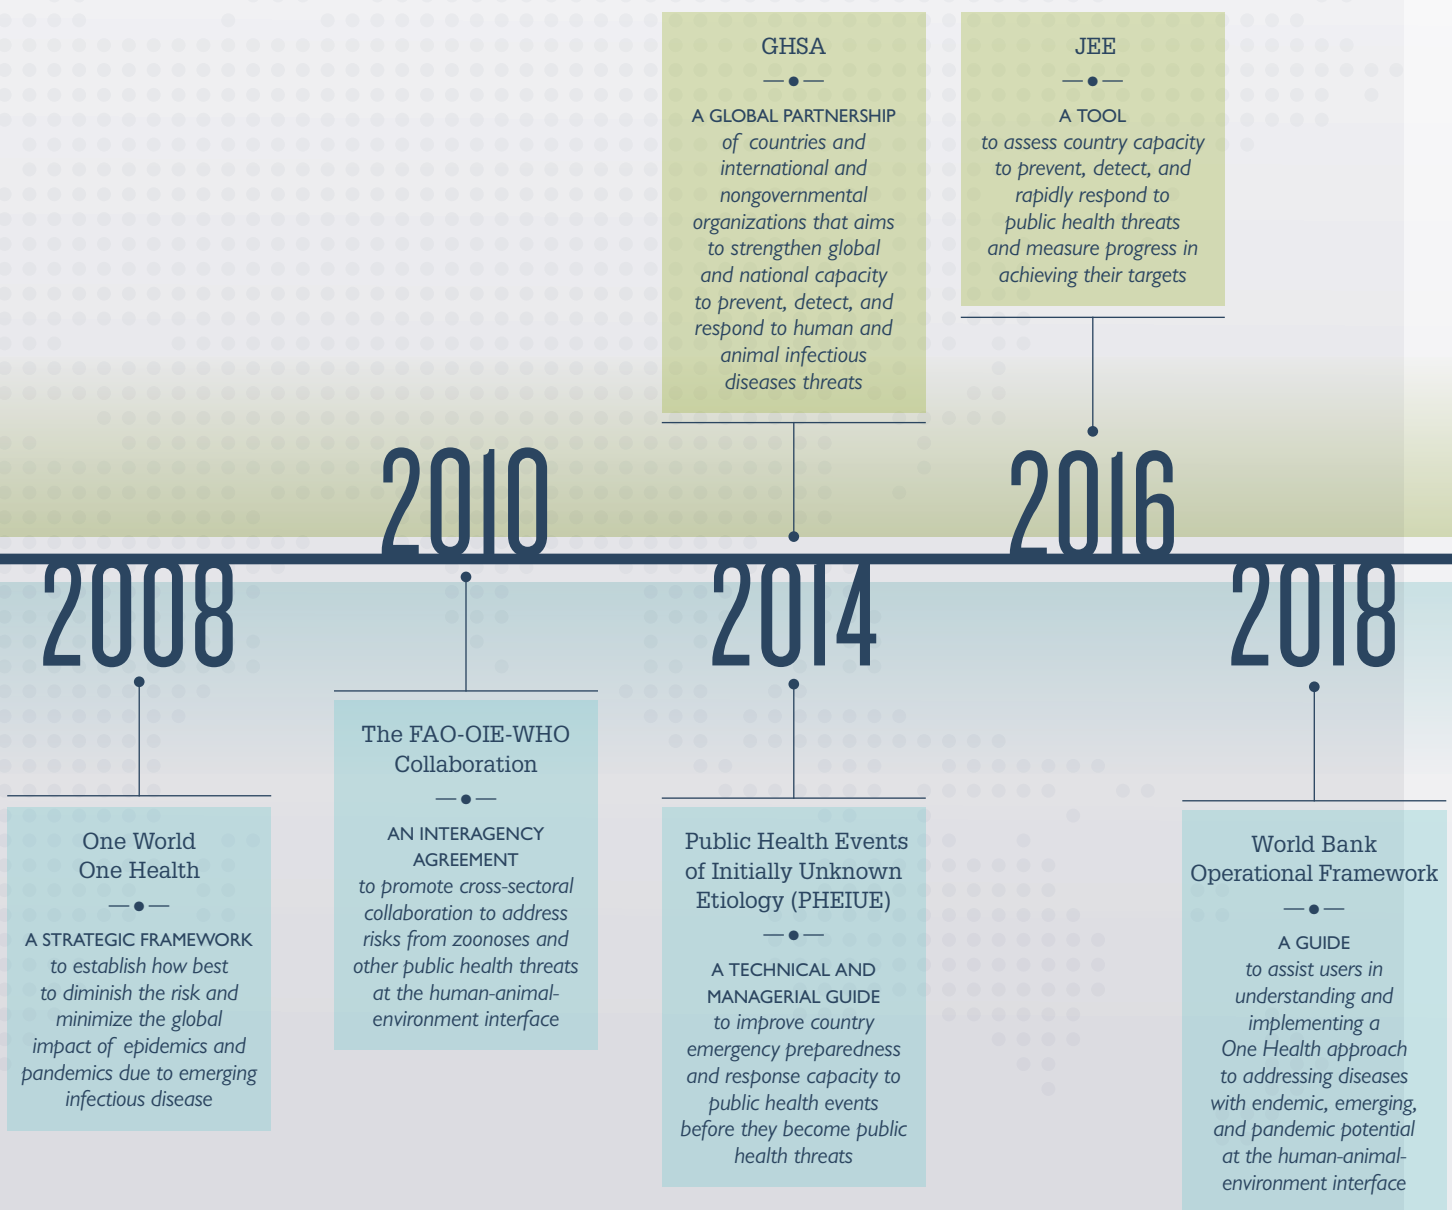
GHSA

A GLOBAL PARTNERSHIP of countries and international and nongovernmental organizations that aims to strengthen global and national capacity to prevent, detect, and respond to human and animal infectious diseases threats

JEE

A TOOL to assess country capacity to prevent, detect, and rapidly respond to public health threats and measure progress in achieving their targets

2010

2016

2008

2014

2018

One World One Health

A STRATEGIC FRAMEWORK to establish how best to diminish the risk and minimize the global impact of epidemics and pandemics due to emerging infectious disease

The FAO-OIE-WHO Collaboration

AN INTERAGENCY AGREEMENT to promote cross-sectoral collaboration to address risks from zoonoses and other public health threats at the human-animal-environment interface

Public Health Events of Initially Unknown Etiology (PHEIUE)

A TECHNICAL AND MANAGERIAL GUIDE to improve country emergency preparedness and response capacity to public health events before they become public health threats

World Bank Operational Framework

A GUIDE to assist users in understanding and implementing a One Health approach to addressing diseases with endemic, emerging, and pandemic potential at the human-animal-environment interface